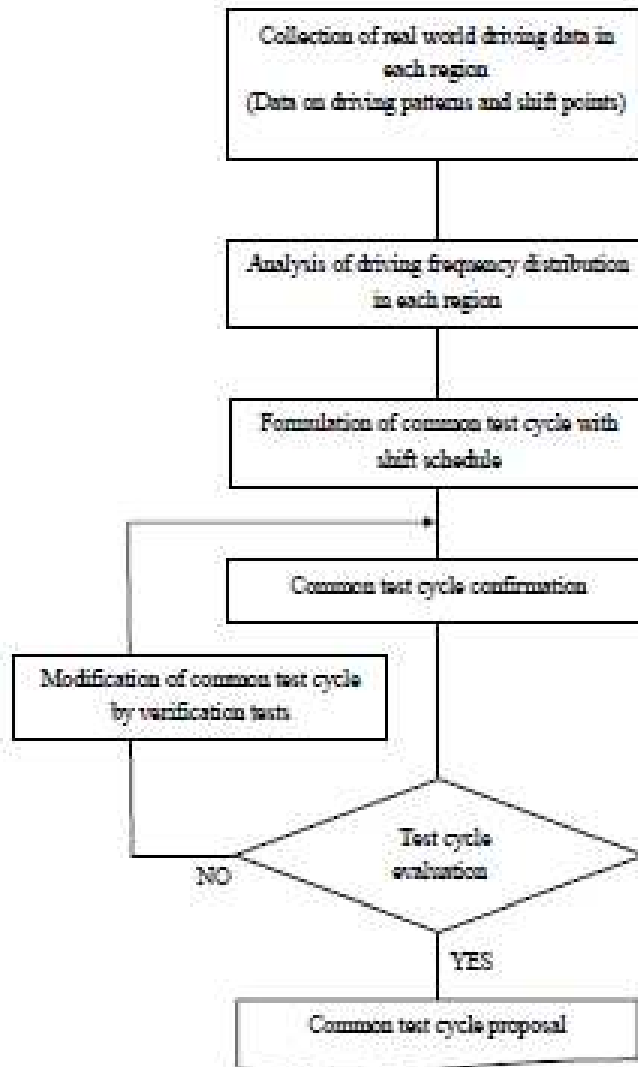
Collection of real world driving data in each region
(Data on driving patterns and shift points)

Analysis of driving frequency distribution in each region

Formulation of common test cycle with shift schedule

Common test cycle confirmation

Modification of common test cycle by verification tests

Test cycle evaluation

NO

YES

Common test cycle proposal